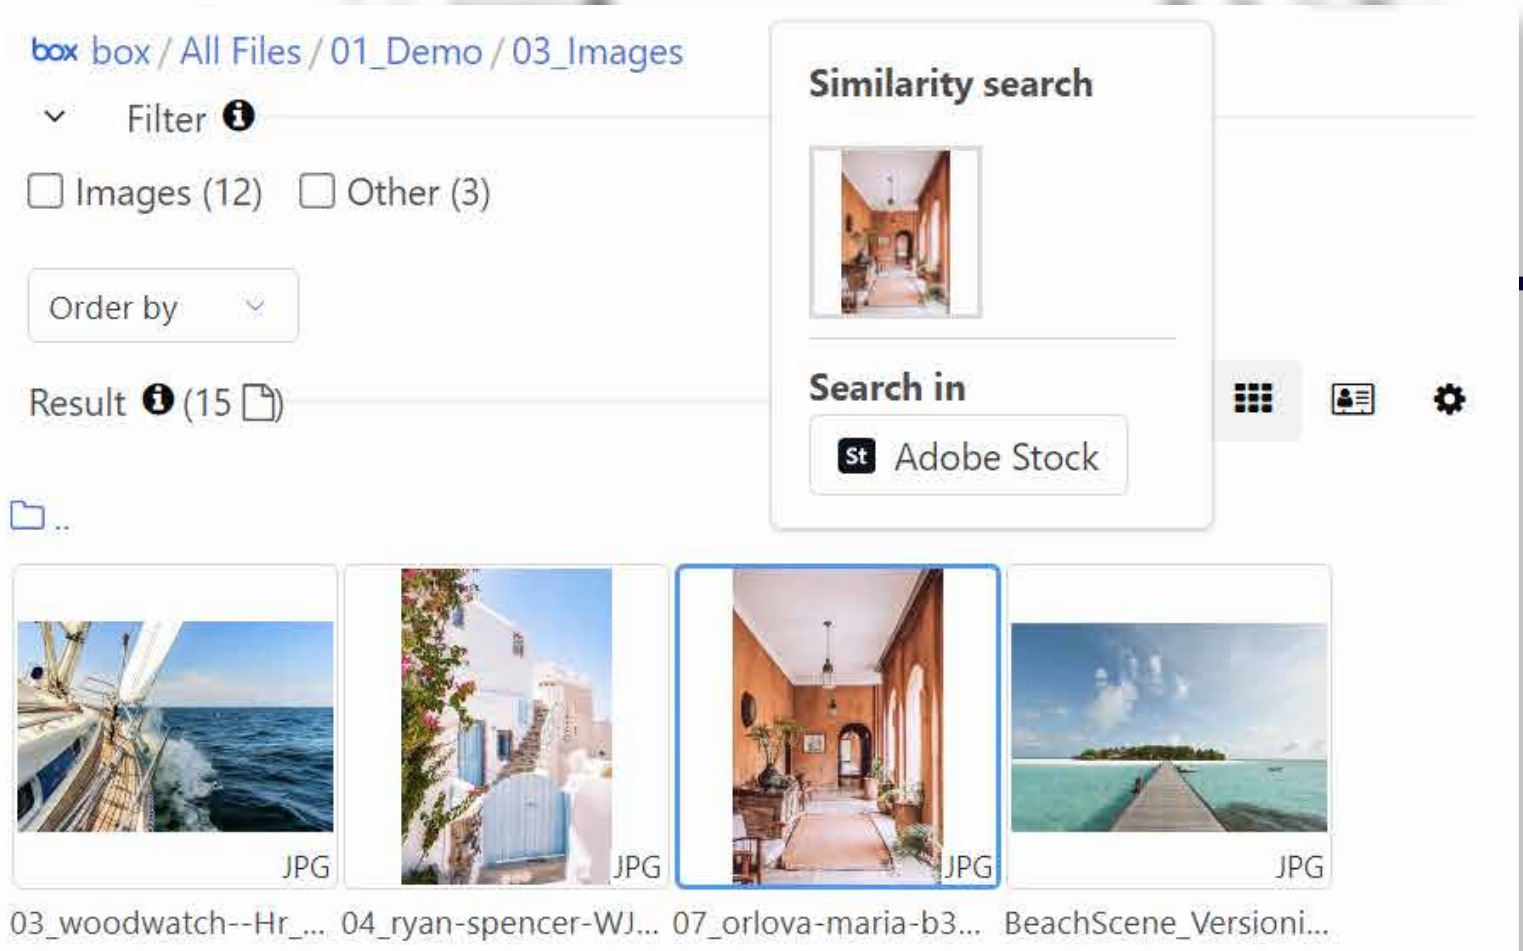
box box / All Files / 01_Demo / 03_Images

Filter

Images (12) Other (3)

Order by

Result (15

..

Similarity search

Search in

St Adobe Stock

JPG JPG JPG JPG

03_woodwatch--Hr_... 04_ryan-spencer-WJ... 07_orlova-maria-b3... BeachScene_Versioni...